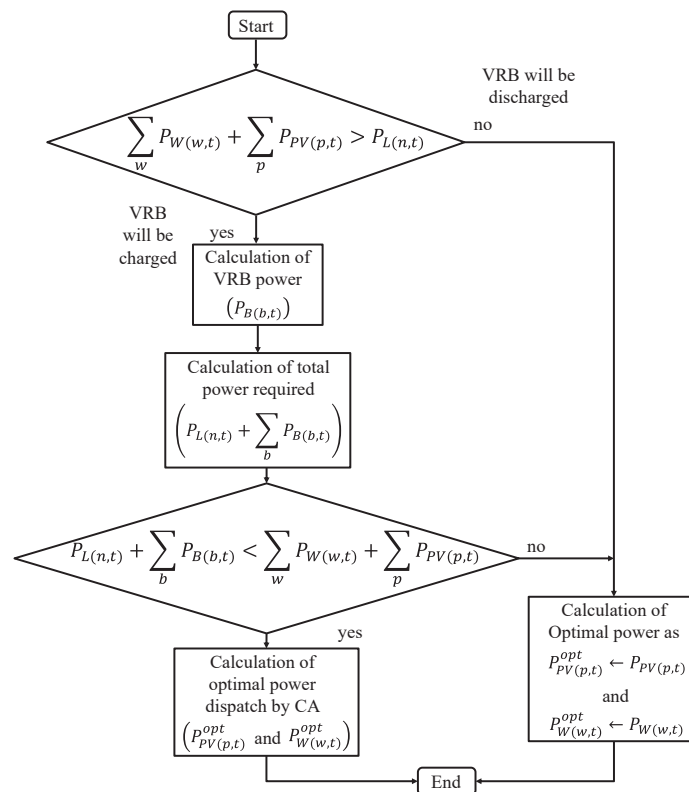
Start

VRB will be discharged

$\sum_{w} P_{W(w,t)} + \sum_{p} P_{PV(p,t)} > P_{L(n,t)}$

no

VRB will be charged

yes

Calculation of VRB power $\left(P_{B(b,t)}\right)$

Calculation of total power required $\left(P_{L(n,t)} + \sum_{b} P_{B(b,t)}\right)$

$P_{L(n,t)} + \sum_{b} P_{B(b,t)} < \sum_{w} P_{W(w,t)} + \sum_{p} P_{PV(p,t)}$

no

yes

Calculation of optimal power dispatch by CA $\left(P_{PV(p,t)}^{opt} \text{ and } P_{W(w,t)}^{opt}\right)$

Calculation of Optimal power as $P_{PV(p,t)}^{opt} \leftarrow P_{PV(p,t)}$ and $P_{W(w,t)}^{opt} \leftarrow P_{W(w,t)}$

End